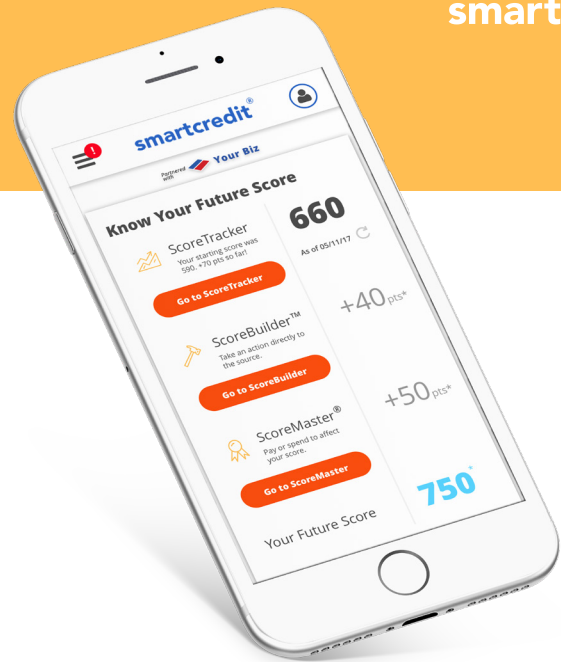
smart

smartcredit®

Partnered with Your Biz

Know Your Future Score

ScoreTracker
Your starting score was 590. +70 pts so far!

Go to ScoreTracker

660
As of 05/11/17

ScoreBuilder™
Take an action directly to the source.

Go to ScoreBuilder

+40 pts*

ScoreMaster®
Pay or spend to affect your score.

Go to ScoreMaster

+50 pts*

750*

Your Future Score